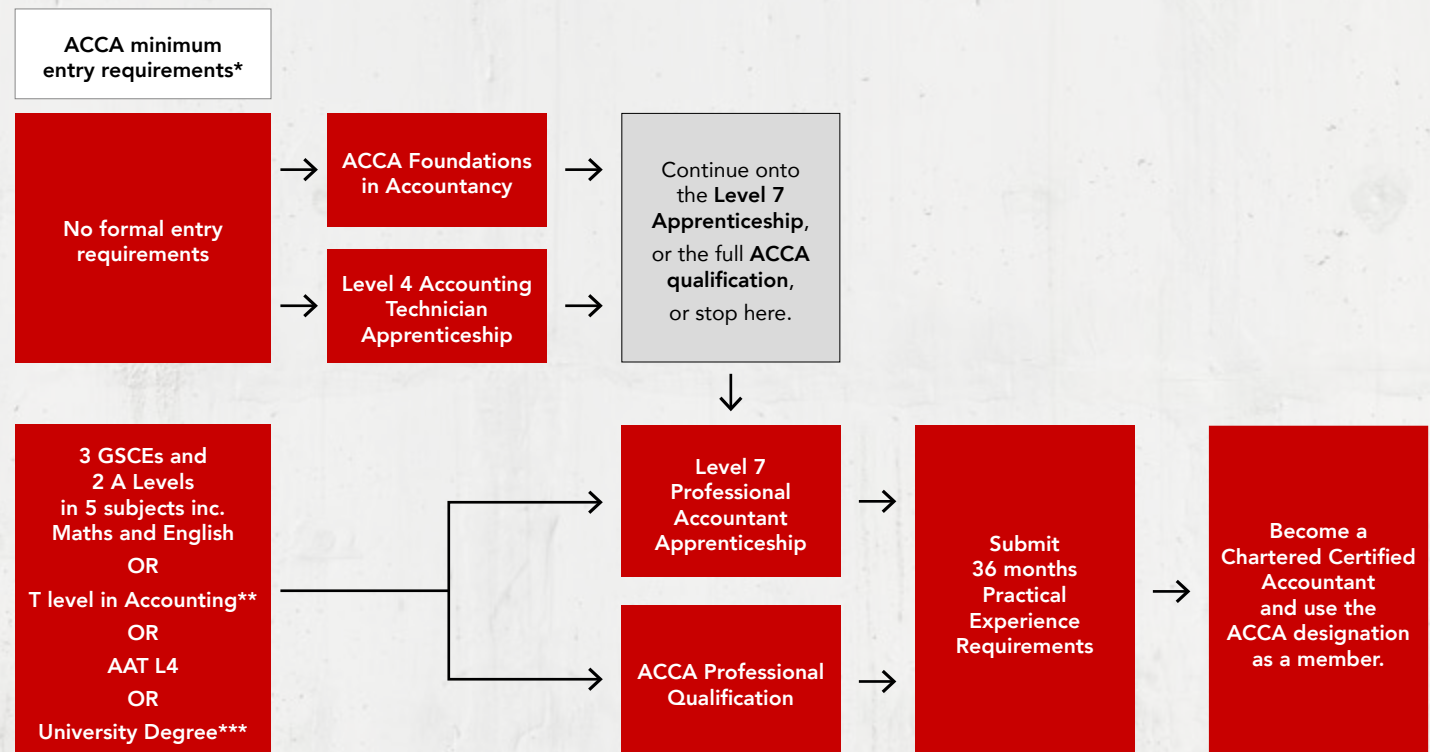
ACCA minimum entry requirements*

No formal entry requirements

ACCA Foundations in Accountancy

Level 4 Accounting Technician Apprenticeship

Continue onto the **Level 7 Apprenticeship**, or the full **ACCA qualification**, or stop here.

3 GSCEs and 2 A Levels in 5 subjects inc. Maths and English
OR
T level in Accounting**
OR
AAT L4
OR
University Degree***

Level 7 Professional Accountant Apprenticeship

ACCA Professional Qualification

Submit 36 months Practical Experience Requirements

Become a Chartered Certified Accountant and use the ACCA designation as a member.